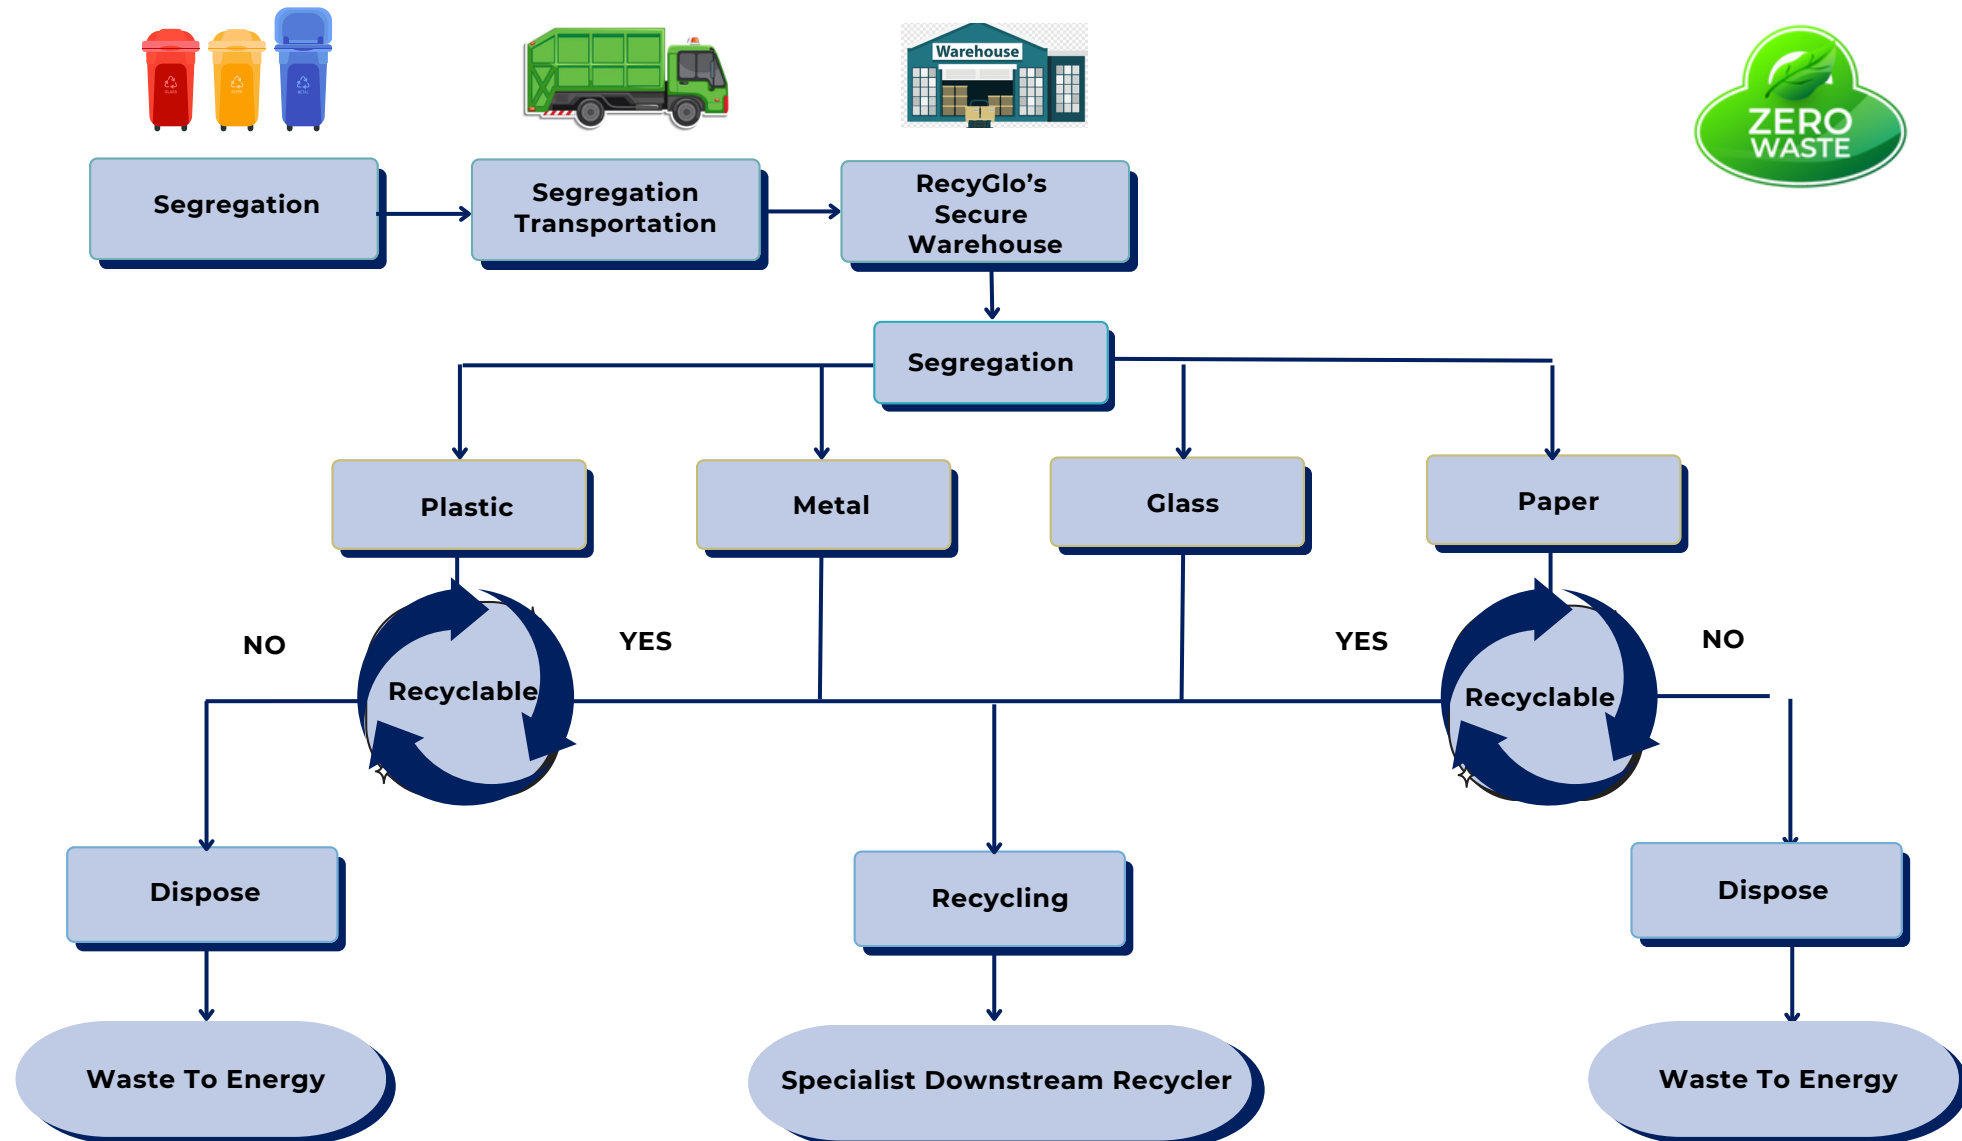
Warehouse

ZERO WASTE

Segregation

Segregation Transportation

RecyGlo's Secure Warehouse

Segregation

Plastic

Metal

Glass

Paper

NO

Recyclable

YES

YES

Recyclable

NO

Dispose

Recycling

Dispose

Waste To Energy

Specialist Downstream Recycler

Waste To Energy